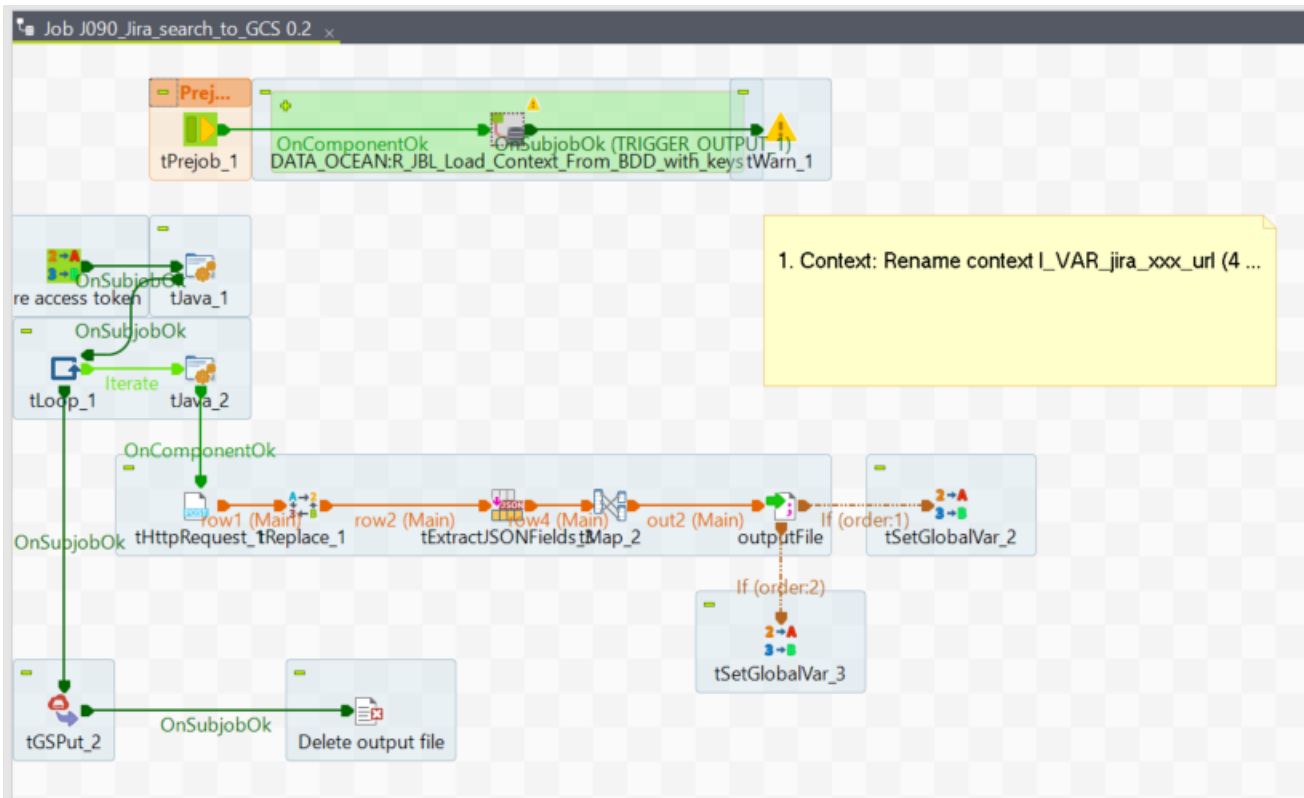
Job J090_Jira_search_to_GCS 0.2

Prej...

tPrejob_1

OnComponentOk

OnSubjobOk (TRIGGER_OUTPUT_1)

DATA_OCEAN:R_JBL_Load_Context_From_BDD_with_keys

tWarn_1

1. Context: Rename context l_VAR_jira_xxx_url (4 ...

re access token

OnSubjobOk

tJava_1

OnSubjobOk

tLoop_1

Iterate

tJava_2

OnComponentOk

row1 (Main)

row2 (Main)

row4 (Main)

out2 (Main)

If (order:1)

tHttpRequest_1

tReplace_1

tExtractJSONFields_1

tMap_2

outputFile

tSetGlobalVar_2

OnSubjobOk

If (order:2)

tSetGlobalVar_3

tGSPut_2

OnSubjobOk

Delete output file